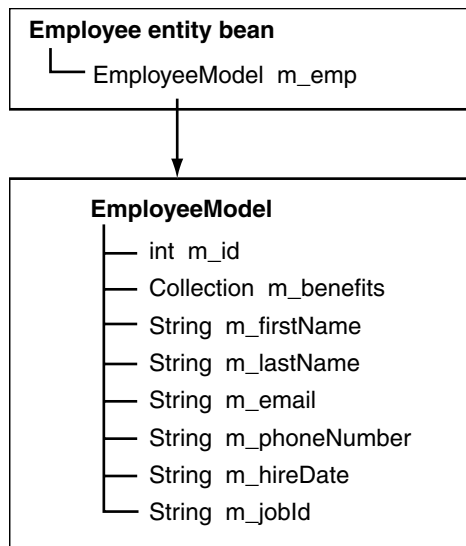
Employee entity bean

EmployeeModel m_emp

EmployeeModel

int m_id

Collection m_benefits

String m_firstName

String m_lastName

String m_email

String m_phoneNumber

String m_hireDate

String m_jobId